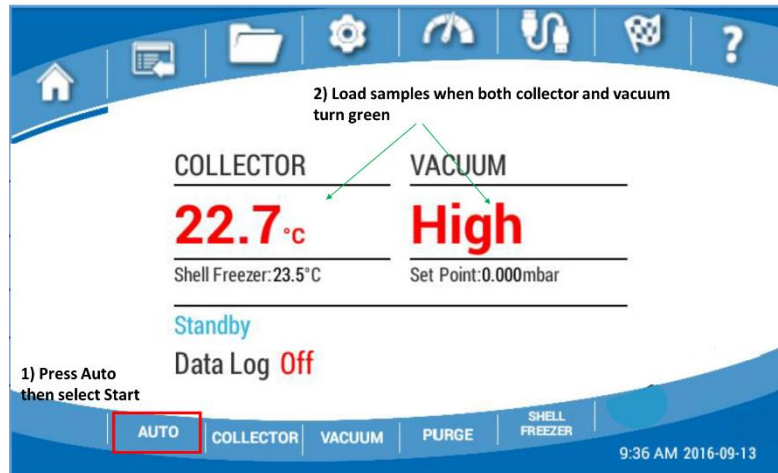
?

2) Load samples when both collector and vacuum turn green

COLLECTOR

22.7°C

Shell Freezer: 23.5°C

VACUUM

High

Set Point: 0.000mbar

Standby

Data Log Off

1) Press Auto then select Start

AUTO COLLECTOR VACUUM PURGE SHELL FREEZER

9:36 AM 2016-09-13